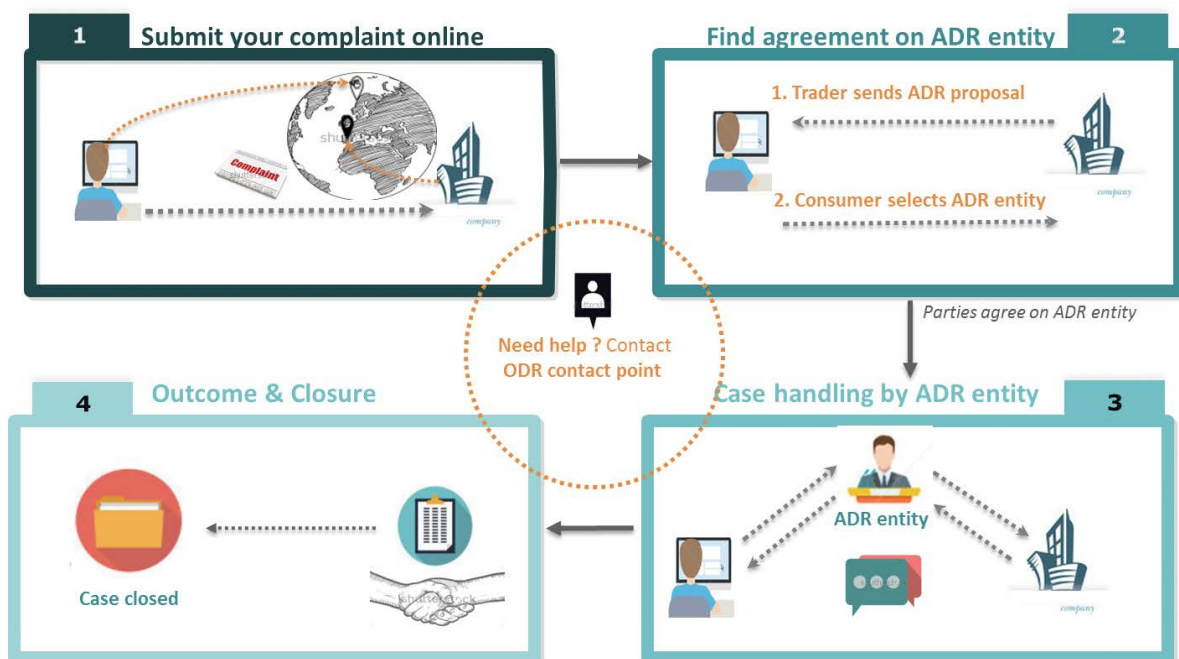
1 Submit your complaint online

Complaint

company

Find agreement on ADR entity 2

1. Trader sends ADR proposal

2. Consumer selects ADR entity

company

Parties agree on ADR entity

Need help ? Contact ODR contact point

4 Outcome & Closure

Case closed

Case handling by ADR entity 3

ADR entity

company